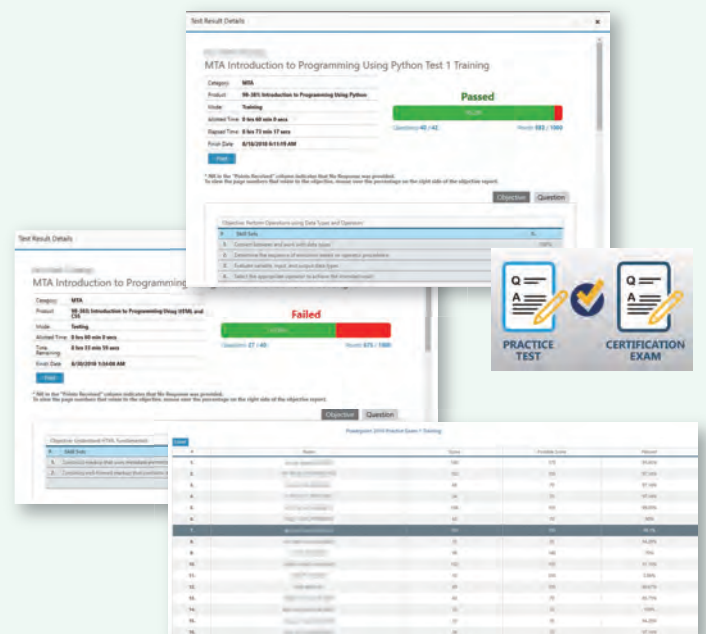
Test Result Details

×

MTA Introduction to Programming Using Python Test 1 Training

| Category | MTA |
|---|---|
| Product | 98-381 Introduction to Programming Using Python |
| Mode | Training |
| Allotted Time | 0 hrs 60 min 0 secs |
| Elapsed Time | 0 hrs 73 min 17 secs |
| Finish Date | 8/10/2018 6:11:15 AM |

Passed

Questions 40 / 42

Points 983 / 1000

Print

* NR in the "Points Received" column indicates that No Response was provided.
To view the page numbers that relate to the objective, mouse over the percentage on the right side of the objective report.

Objective Question

Objective: Perform Operations using Data Types and Operators

| # | Skill Sets | % |
|---|---|---|
| 1. | Convert between and work with data types | 100% |
| 2. | Determine the sequence of execution based on operator precedence | |
| 3. | Evaluate variable, input and output data types | |
| 4. | Select the appropriate operator to achieve the intended result | |

Test Result Details

MTA Introduction to Programming

| Category | MTA |
|---|---|
| Product | 98-383 Introduction to Programming Using HTML and CSS |
| Mode | Testing |
| Allotted Time | 0 hrs 60 min 0 secs |
| Time Remaining | 0 hrs 33 min 59 secs |
| Finish Date | 8/10/2018 1:54:08 AM |

Failed

Questions 27 / 40

Points 675 / 1000

Print

* NR in the "Points Received" column indicates that No Response was provided.
To view the page numbers that relate to the objective, mouse over the percentage on the right side of the objective report.

Objective Question

Objective: Understand HTML Fundamentals

| # | Skill Sets |
|---|---|
| 1. | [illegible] |
| 2. | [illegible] |

PRACTICE TEST

CERTIFICATION EXAM

Powerpoint 2016 Practice Exam 1 Training

Close

| # | Name | Score | Possible Score | Percent |
|---|---|---|---|---|
| 1. | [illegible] | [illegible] | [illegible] | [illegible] |
| 2. | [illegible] | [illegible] | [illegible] | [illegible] |
| 3. | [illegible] | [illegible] | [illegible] | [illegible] |
| 4. | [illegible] | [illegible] | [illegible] | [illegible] |
| 5. | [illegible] | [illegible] | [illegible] | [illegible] |
| 6. | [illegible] | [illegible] | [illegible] | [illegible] |
| 7. | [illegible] | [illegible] | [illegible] | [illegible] |
| 8. | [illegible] | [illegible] | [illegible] | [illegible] |
| 9. | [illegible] | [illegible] | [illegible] | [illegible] |
| 10. | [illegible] | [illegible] | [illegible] | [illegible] |
| 11. | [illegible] | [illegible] | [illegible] | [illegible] |
| 12. | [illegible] | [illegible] | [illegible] | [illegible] |
| 13. | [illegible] | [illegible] | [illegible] | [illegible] |
| 14. | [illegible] | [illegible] | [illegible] | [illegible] |
| 15. | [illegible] | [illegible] | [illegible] | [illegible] |
| 16. | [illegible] | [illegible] | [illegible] | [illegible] |